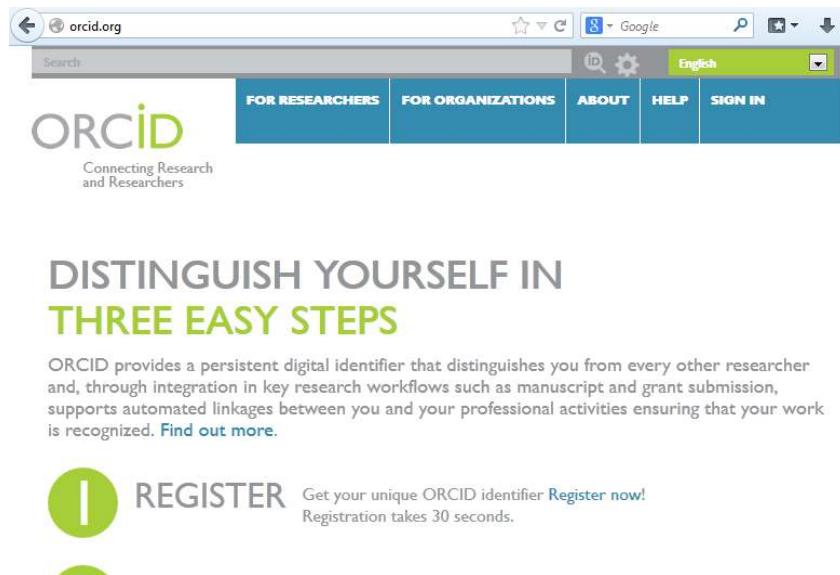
orcid.org

Google

Search

iD

English

FOR RESEARCHERS

FOR ORGANIZATIONS

ABOUT

HELP

SIGN IN

ORCID

Connecting Research and Researchers

DISTINGUISH YOURSELF IN THREE EASY STEPS

ORCID provides a persistent digital identifier that distinguishes you from every other researcher and, through integration in key research workflows such as manuscript and grant submission, supports automated linkages between you and your professional activities ensuring that your work is recognized. Find out more.

1

REGISTER

Get your unique ORCID identifier Register now! Registration takes 30 seconds.